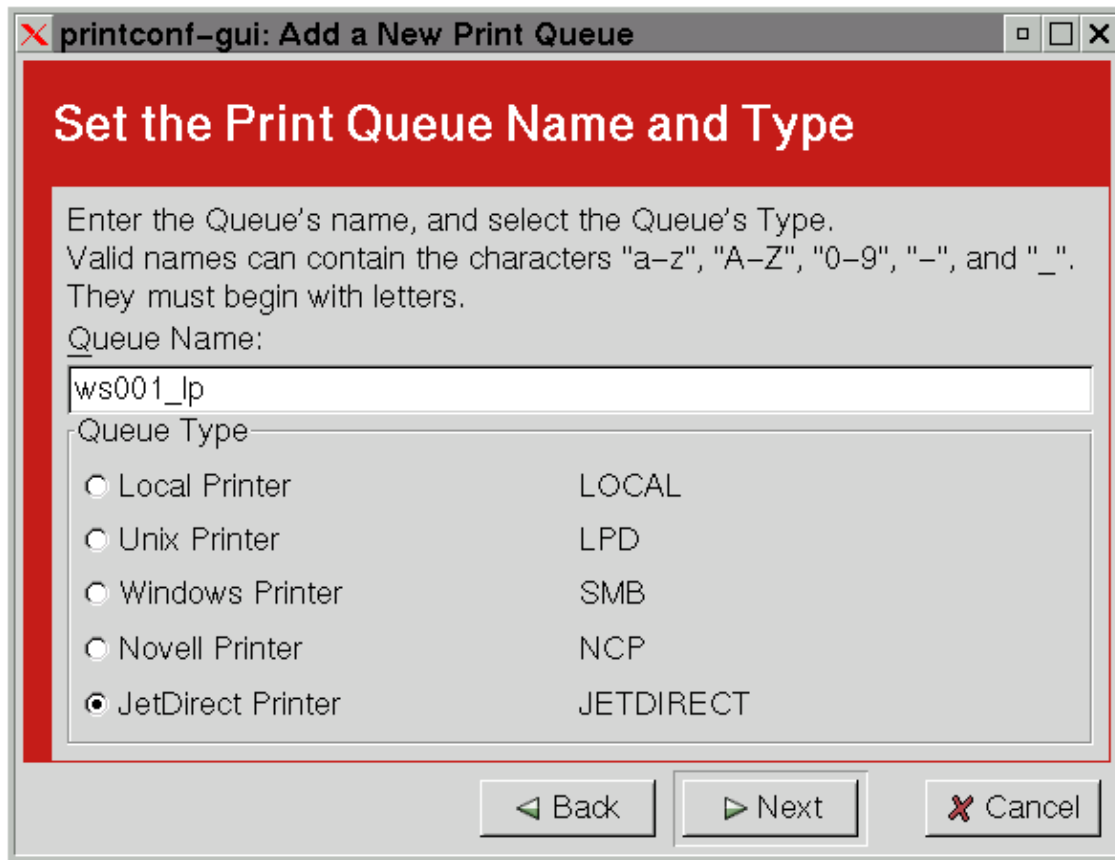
printconf-gui: Add a New Print Queue

Set the Print Queue Name and Type

Enter the Queue's name, and select the Queue's Type.
Valid names can contain the characters "a–z", "A–Z", "0–9", "–", and "_".
They must begin with letters.

Queue Name:

ws001_lp

Queue Type

Local Printer LOCAL
Unix Printer LPD
Windows Printer SMB
Novell Printer NCP
JetDirect Printer JETDIRECT

Back Next Cancel